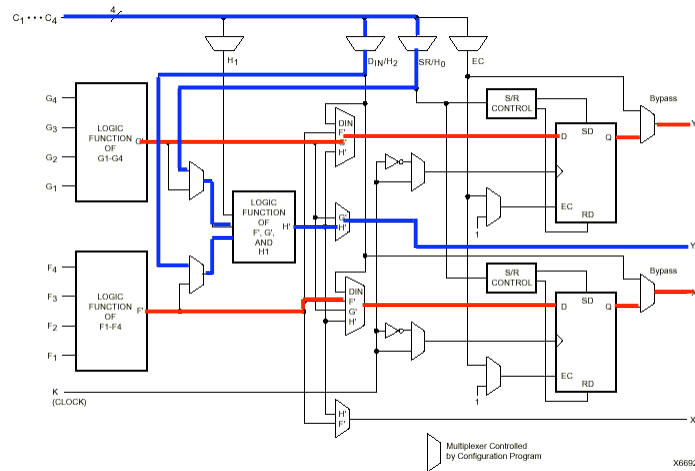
C1 • • • C4

4

H1

DIN/H2

SR/H0

EC

G4

G3

G2

G1

LOGIC FUNCTION OF G1-G4

G'

LOGIC FUNCTION OF F', G', AND H1

H'

F4

F3

F2

F1

LOGIC FUNCTION OF F1-F4

F'

K (CLOCK)

DIN
F'
G'
H'

G'
H'

DIN
F'
G'
H'

H'
F'

S/R CONTROL

D

SD

Q

EC

RD

1

S/R CONTROL

D

SD

Q

EC

RD

1

Bypass

YQ

Y

Bypass

XQ

X

Multiplexer Controlled by Configuration Program

X6692